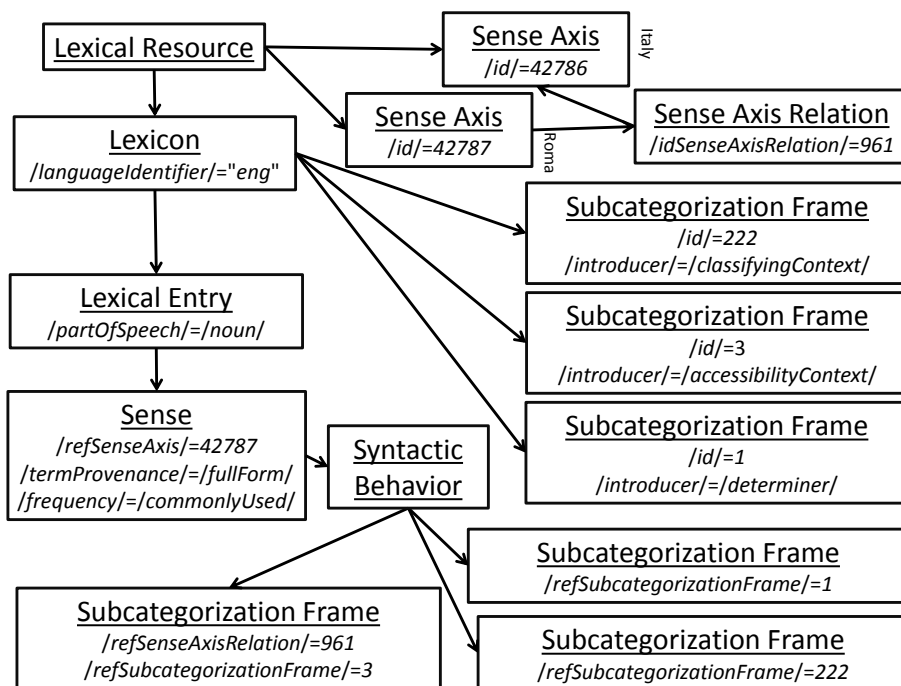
Lexical Resource

Sense Axis
/id/=42786

Italy

Sense Axis
/id/=42787

Roma

Sense Axis Relation
/idSenseAxisRelation/=961

Lexicon
/languageIdentifier/="eng"

Subcategorization Frame
/id/=222
/introducer/=/classifyingContext/

Lexical Entry
/partOfSpeech/=/noun/

Subcategorization Frame
/id/=3
/introducer/=/accessibilityContext/

Sense
/refSenseAxis/=42787
/termProvenance/=/fullForm/
/frequency/=/commonlyUsed/

Syntactic Behavior

Subcategorization Frame
/id/=1
/introducer/=/determiner/

Subcategorization Frame
/refSubcategorizationFrame/=1

Subcategorization Frame
/refSenseAxisRelation/=961
/refSubcategorizationFrame/=3

Subcategorization Frame
/refSubcategorizationFrame/=222